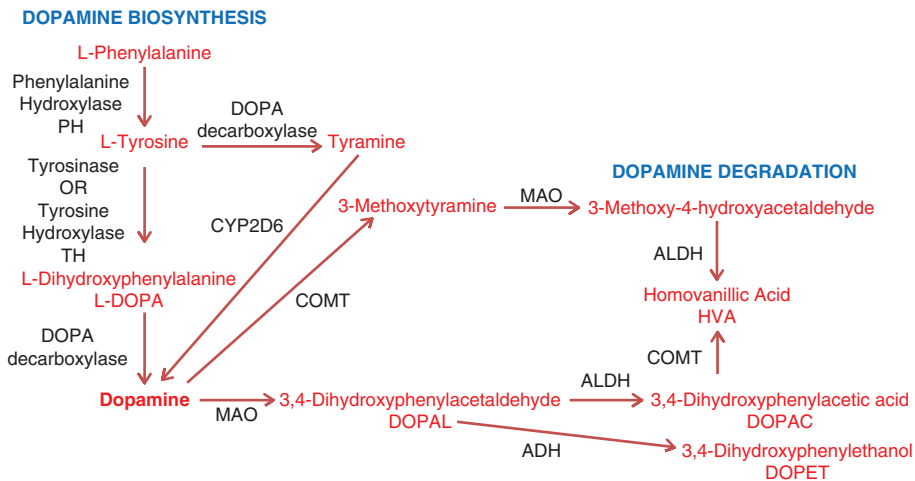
DOPAMINE BIOSYNTHESIS

L-Phenylalanine

Phenylalanine Hydroxylase PH

L-Tyrosine

DOPA decarboxylase

Tyramine

Tyrosinase OR Tyrosine Hydroxylase TH

CYP2D6

DOPAMINE DEGRADATION

3-Methoxytyramine

MAO

3-Methoxy-4-hydroxyacetaldehyde

ALDH

L-Dihydroxyphenylalanine L-DOPA

COMT

Homovanillic Acid HVA

DOPA decarboxylase

COMT

ALDH

Dopamine

MAO

3,4-Dihydroxyphenylacetaldehyde DOPAL

3,4-Dihydroxyphenylacetic acid DOPAC

ADH

3,4-Dihydroxyphenylethanol DOPET